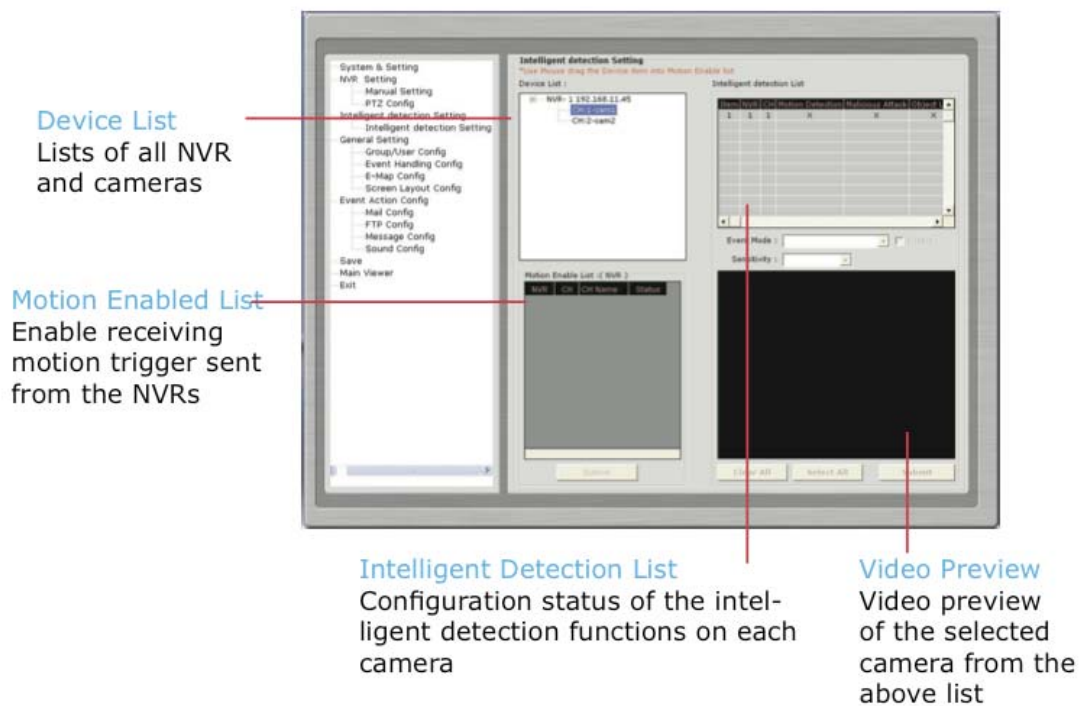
Device List
Lists of all NVR and cameras

Motion Enabled List
Enable receiving motion trigger sent from the NVRs

System & Setting
NVR Setting
Manual Setting
PTZ Config
Intelligent detection Setting
Intelligent detection Setting
General Setting
Group/User Config
Event Handling Config
E-Map Config
Screen Layout Config
Event Action Config
Mail Config
FTP Config
Message Config
Sound Config
Save
Main Viewer
Exit

Intelligent detection Setting
*Use Mouse drag the Device item into Motion Enable list
Device List :
NVR- 1 192.168.11.45
CH:1-cam1
CH:2-cam2

Intelligent detection List

| Item | NVR | CH | Motion Detection | Malicious Attack | Object |
|---|---|---|---|---|---|
| 1 | 1 | 1 | X | X | X |

Event Mode :
Sensitivity :

Motion Enable List ( NVR )

| NVR | CH | CH Name | Status |
|---|---|---|---|

Delete
Clear All
Select All
Submit

Intelligent Detection List
Configuration status of the intelligent detection functions on each camera

Video Preview
Video preview of the selected camera from the above list